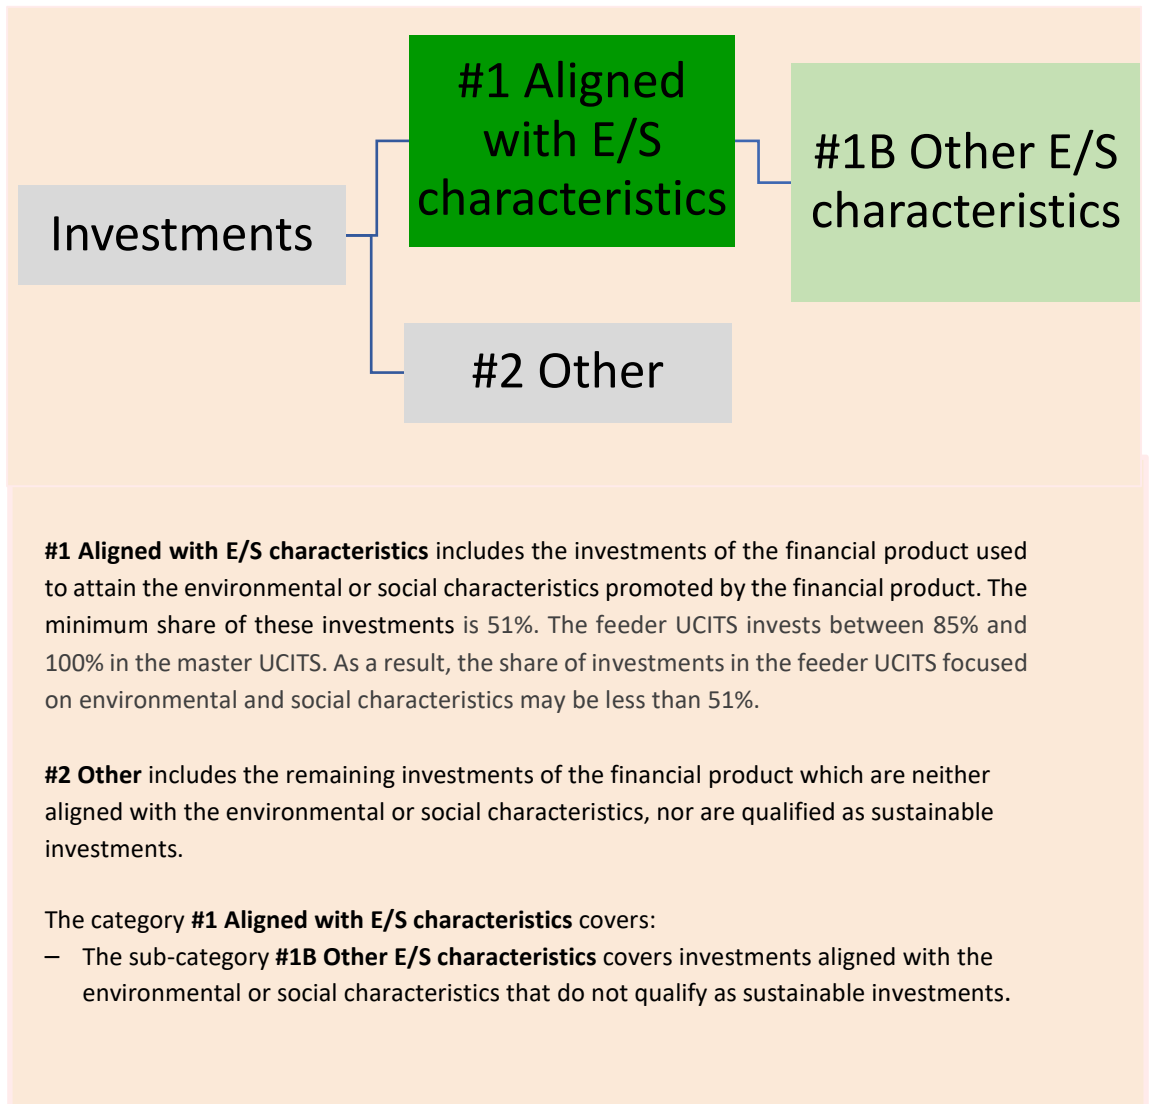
Investments

#1 Aligned with E/S characteristics

#1B Other E/S characteristics

#2 Other

**#1 Aligned with E/S characteristics** includes the investments of the financial product used to attain the environmental or social characteristics promoted by the financial product. The minimum share of these investments is 51%. The feeder UCITS invests between 85% and 100% in the master UCITS. As a result, the share of investments in the feeder UCITS focused on environmental and social characteristics may be less than 51%.

**#2 Other** includes the remaining investments of the financial product which are neither aligned with the environmental or social characteristics, nor are qualified as sustainable investments.

The category **#1 Aligned with E/S characteristics** covers:
– The sub-category **#1B Other E/S characteristics** covers investments aligned with the environmental or social characteristics that do not qualify as sustainable investments.